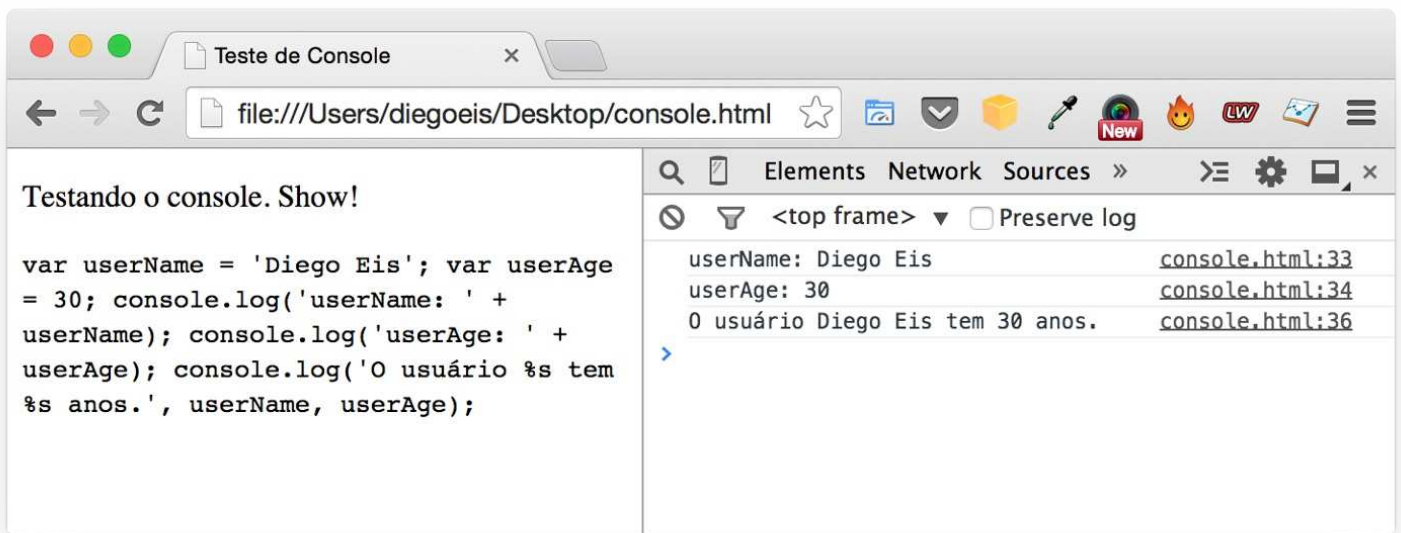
Teste de Console ×

file:///Users/diegoeis/Desktop/console.html

New

LW

Testando o console. Show!

var userName = 'Diego Eis'; var userAge = 30; console.log('userName: ' + userName); console.log('userAge: ' + userAge); console.log('O usuário %s tem %s anos.', userName, userAge);

Elements Network Sources »

<top frame> ▼ Preserve log

userName: Diego Eis console.html:33
userAge: 30 console.html:34
O usuário Diego Eis tem 30 anos. console.html:36
>